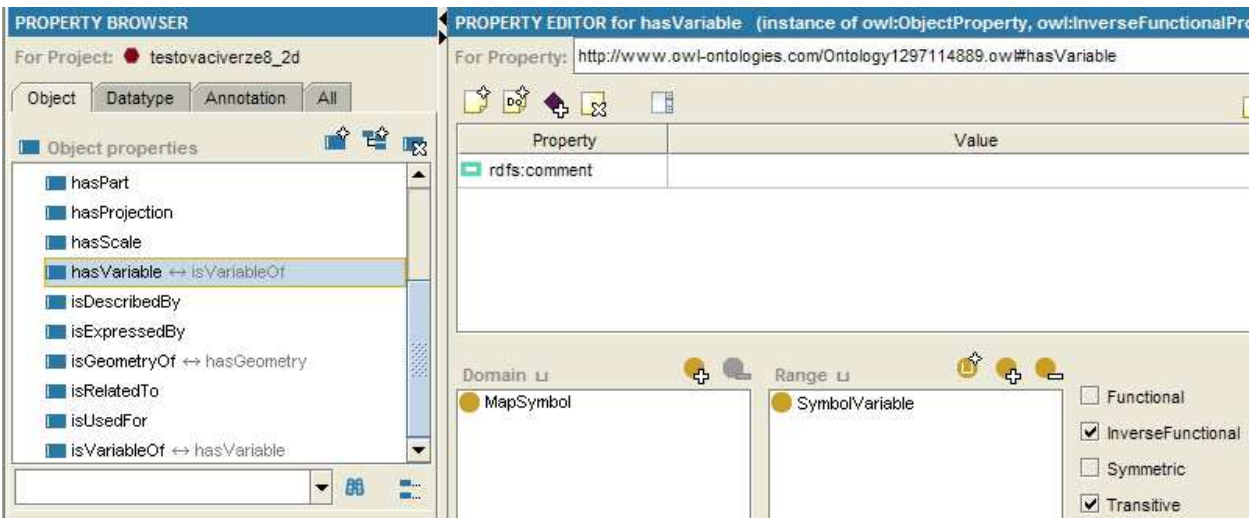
PROPERTY BROWSER

For Project: testovaciverze8_2d

Object | Datatype | Annotation | All

Object properties

hasPart
hasProjection
hasScale
hasVariable ↔ isVariableOf
isDescribedBy
isExpressedBy
isGeometryOf ↔ hasGeometry
isRelatedTo
isUsedFor
isVariableOf ↔ hasVariable

PROPERTY EDITOR for hasVariable (instance of owl:ObjectProperty, owl:InverseFunctionalPro

For Property: http://www.owl-ontologies.com/Ontology1297114889.owl#hasVariable

| Property | Value |
|---|---|
| rdfs:comment | |

Domain ⊔
MapSymbol

Range ⊔
SymbolVariable

Functional
InverseFunctional
Symmetric
Transitive